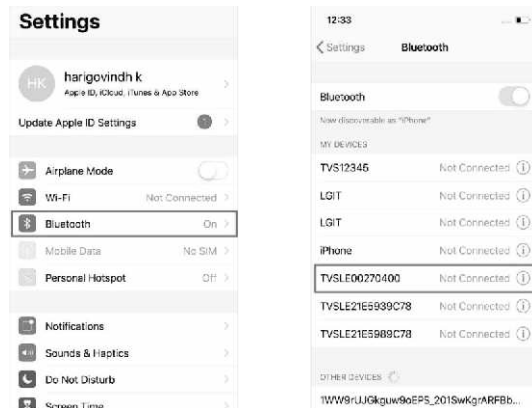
Settings

HK harigovindh k
Apple ID, iCloud, iTunes & App Store

Update Apple ID Settings 1

Airplane Mode

Wi-Fi Not Connected

Bluetooth On

Mobile Data No SIM

Personal Hotspot Off

Notifications

Sounds & Haptics

Do Not Disturb

Screen Time

12:33

Settings Bluetooth

Bluetooth

Now discoverable as "iPhone".

MY DEVICES

TVS12345 Not Connected

LGIT Not Connected

LGIT Not Connected

iPhone Not Connected

TVSLE00270400 Not Connected

TVSLE21E5939C78 Not Connected

TVSLE21E5989C78 Not Connected

OTHER DEVICES

1WW9rUJGkguw9oEPS_201SwKgrARFBb...